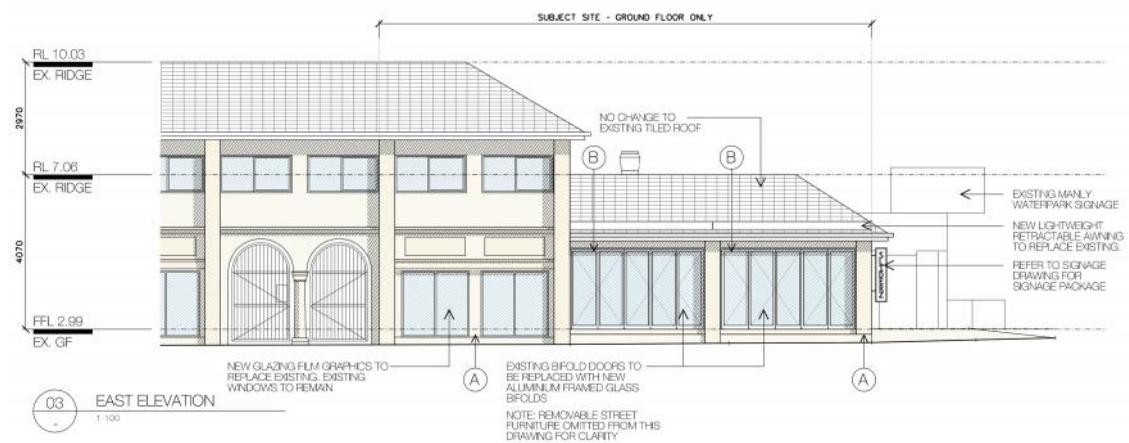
SUBJECT SITE - GROUND FLOOR ONLY

RL 10.03
EX. RIDGE

2970

RL 7.06
EX. RIDGE

4070

FFL 2.99
EX. GF

NO CHANGE TO EXISTING TILED ROOF

B

B

EXISTING MANLY WATERPARK SIGNAGE

NEW LIGHTWEIGHT RETRACTABLE AWNING TO REPLACE EXISTING.

REFER TO SIGNAGE DRAWING FOR SIGNAGE PACKAGE

NEW GLAZING FILM GRAPHICS TO REPLACE EXISTING. EXISTING WINDOWS TO REMAIN

A

EXISTING BIFOLD DOORS TO BE REPLACED WITH NEW ALUMINIUM FRAMED GLASS BIFOLDS

NOTE: REMOVABLE STREET FURNITURE OMITTED FROM THIS DRAWING FOR CLARITY

A

03
-

EAST ELEVATION
1:100